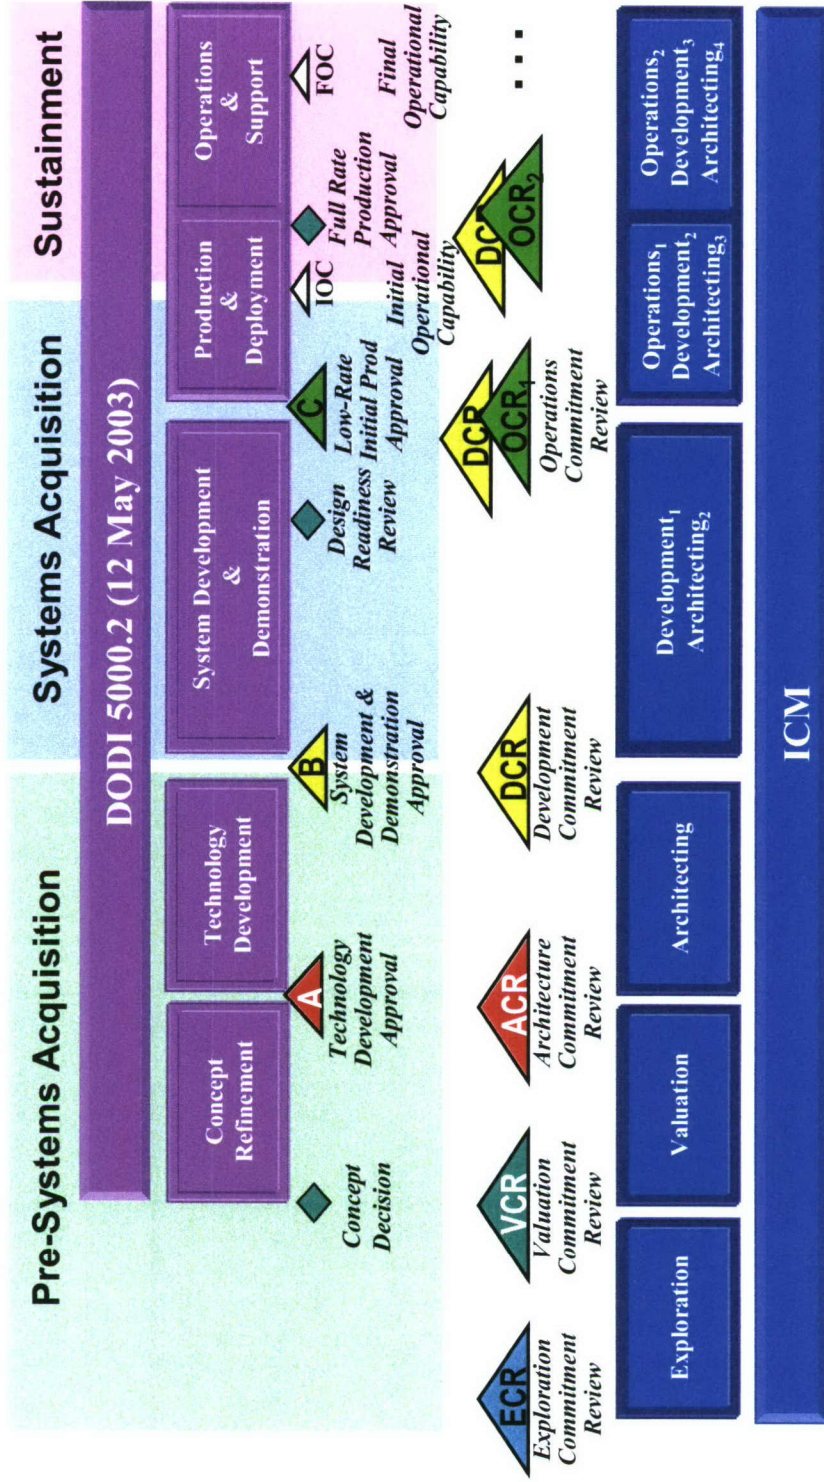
Pre-Systems Acquisition

Systems Acquisition

Sustainment

DODI 5000.2 (12 May 2003)

Concept Refinement

Technology Development

System Development & Demonstration

Production & Deployment

Operations & Support

Concept Decision

A

Technology Development Approval

B

System Development & Demonstration Approval

Design Readiness Review

C

Low-Rate Initial Prod Approval

IOC

Initial Operational Capability

Full Rate Production Approval

FOC

Final Operational Capability

ECR

Exploration Commitment Review

VCR

Valuation Commitment Review

ACR

Architecture Commitment Review

DCR

Development Commitment Review

DCR

$OCR_1$

Operations Commitment Review

DCR

$OCR_2$

. . .

Exploration

Valuation

Architecting

$Development_1$ $Architecting_2$

$Operations_1$ $Development_2$ $Architecting_3$

$Operations_2$ $Development_3$ $Architecting_4$

ICM